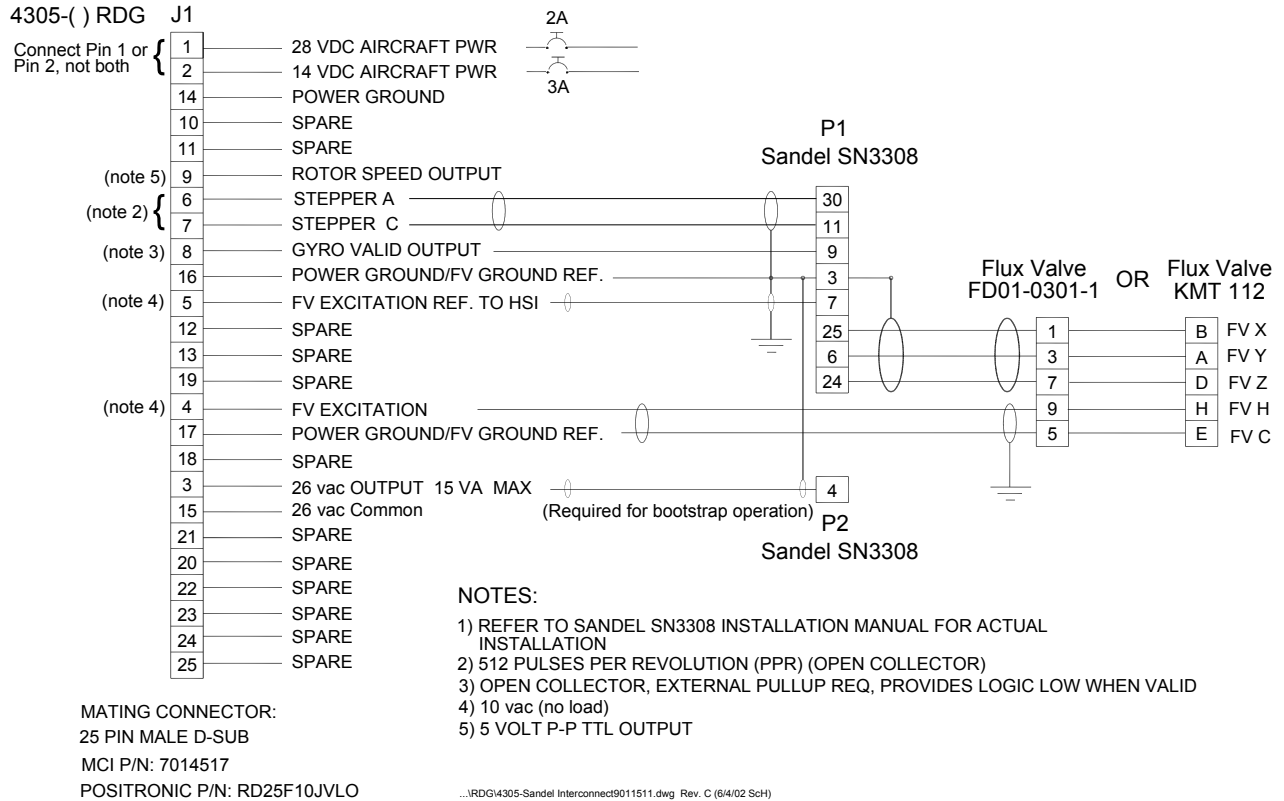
4305-( ) RDG J1

Connect Pin 1 or Pin 2, not both

| | | |
|---|---|---|
| | 1 | 28 VDC AIRCRAFT PWR |
| | 2 | 14 VDC AIRCRAFT PWR |
| | 14 | POWER GROUND |
| | 10 | SPARE |
| | 11 | SPARE |
| (note 5) | 9 | ROTOR SPEED OUTPUT |
| (note 2) | 6 | STEPPER A |
| | 7 | STEPPER C |
| (note 3) | 8 | GYRO VALID OUTPUT |
| | 16 | POWER GROUND/FV GROUND REF. |
| (note 4) | 5 | FV EXCITATION REF. TO HSI |
| | 12 | SPARE |
| | 13 | SPARE |
| | 19 | SPARE |
| (note 4) | 4 | FV EXCITATION |
| | 17 | POWER GROUND/FV GROUND REF. |
| | 18 | SPARE |
| | 3 | 26 vac OUTPUT 15 VA MAX |
| | 15 | 26 vac Common |
| | 21 | SPARE |
| | 20 | SPARE |
| | 22 | SPARE |
| | 23 | SPARE |
| | 24 | SPARE |
| | 25 | SPARE |

2A
3A

P1
Sandel SN3308
30
11
9
3
7
25
6
24

Flux Valve FD01-0301-1
1
3
7
9
5

OR

Flux Valve KMT 112
B FV X
A FV Y
D FV Z
H FV H
E FV C

4
(Required for bootstrap operation) P2
Sandel SN3308

NOTES:
1) REFER TO SANDEL SN3308 INSTALLATION MANUAL FOR ACTUAL INSTALLATION
2) 512 PULSES PER REVOLUTION (PPR) (OPEN COLLECTOR)
3) OPEN COLLECTOR, EXTERNAL PULLUP REQ, PROVIDES LOGIC LOW WHEN VALID
4) 10 vac (no load)
5) 5 VOLT P-P TTL OUTPUT

MATING CONNECTOR:
25 PIN MALE D-SUB
MCI P/N: 7014517
POSITRONIC P/N: RD25F10JVLO

...\RDG\4305-Sandel Interconnect9011511.dwg Rev. C (6/4/02 ScH)